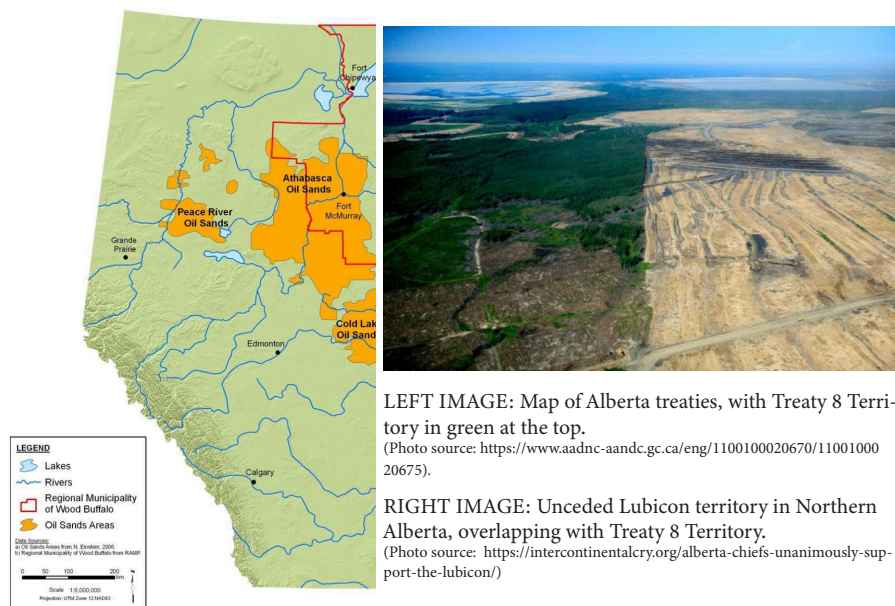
Fort Chipewyan

Athabasca Oil Sands

Fort McMurray

Peace River Oil Sands

Grande Prairie

Cold Lake Oil Sands

Edmonton

Calgary

LEGEND
Lakes
Rivers
Regional Municipality of Wood Buffalo
Oil Sands Areas

Data Sources:
a) Oil Sands Areas from N. Einstein, 2006.
b) Regional Municipality of Wood Buffalo from RAMP.

0 50 100 200 km
Scale 1:6,000,000
Projection: UTM Zone 12 NAD83

LEFT IMAGE: Map of Alberta treaties, with Treaty 8 Territory in green at the top.
(Photo source: https://www.aadnc-aandc.gc.ca/eng/1100100020670/1100100020675).

RIGHT IMAGE: Unceded Lubicon territory in Northern Alberta, overlapping with Treaty 8 Territory.
(Photo source: https://intercontinentalcry.org/alberta-chiefs-unanimously-support-the-lubicon/)